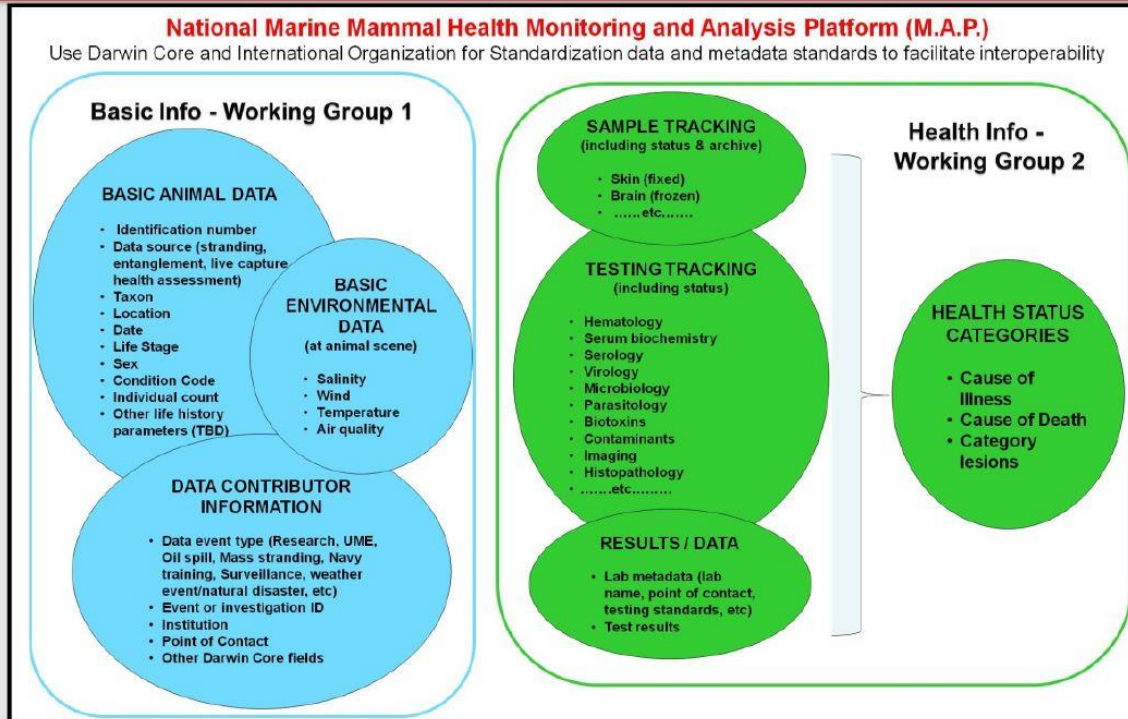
National Marine Mammal Health Monitoring and Analysis Platform (M.A.P.)
Use Darwin Core and International Organization for Standardization data and metadata standards to facilitate interoperability

Basic Info - Working Group 1

BASIC ANIMAL DATA

- Identification number
- Data source (stranding, entanglement, live capture health assessment)
- Taxon
- Location
- Date
- Life Stage
- Sex
- Condition Code
- Individual count
- Other life history parameters (TBD)

BASIC ENVIRONMENTAL DATA
(at animal scene)

- Salinity
- Wind
- Temperature
- Air quality

DATA CONTRIBUTOR INFORMATION

- Data event type (Research, UME, Oil spill, Mass stranding, Navy training, Surveillance, weather event/natural disaster, etc)
- Event or investigation ID
- Institution
- Point of Contact
- Other Darwin Core fields

SAMPLE TRACKING
(including status & archive)

- Skin (fixed)
- Brain (frozen)
- ......etc.......

TESTING TRACKING
(including status)

- Hematology
- Serum biochemistry
- Serology
- Virology
- Microbiology
- Parasitology
- Biotoxins
- Contaminants
- Imaging
- Histopathology
- .......etc.........

RESULTS / DATA

- Lab metadata (lab name, point of contact, testing standards, etc)
- Test results

Health Info - Working Group 2

HEALTH STATUS CATEGORIES

- Cause of Illness
- Cause of Death
- Category lesions